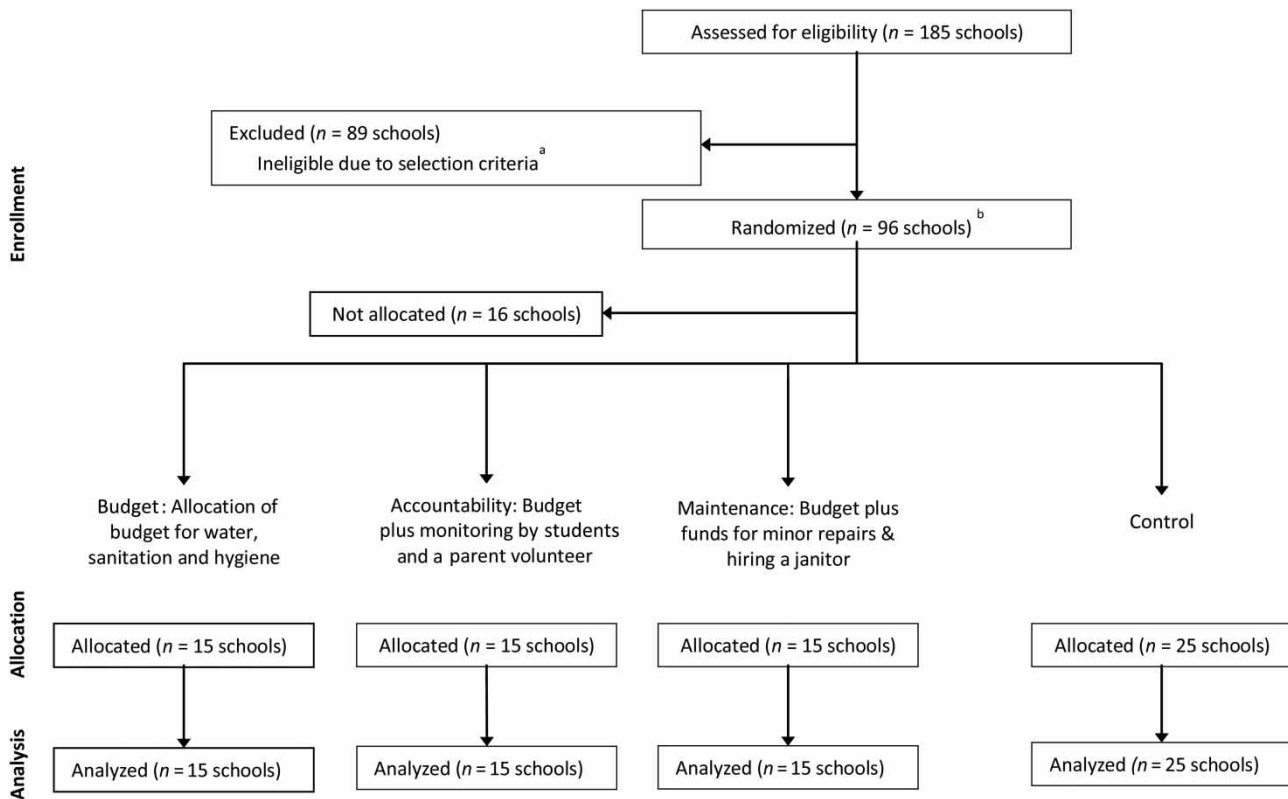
Enrollment

Assessed for eligibility ($n$ = 185 schools)

Excluded ($n$ = 89 schools)
Ineligible due to selection criteria$^{a}$

Randomized ($n$ = 96 schools)$^{b}$

Not allocated ($n$ = 16 schools)

Budget: Allocation of budget for water, sanitation and hygiene

Accountability: Budget plus monitoring by students and a parent volunteer

Maintenance: Budget plus funds for minor repairs & hiring a janitor

Control

Allocation

Allocated ($n$ = 15 schools)

Allocated ($n$ = 15 schools)

Allocated ($n$ = 15 schools)

Allocated ($n$ = 25 schools)

Analysis

Analyzed ($n$ = 15 schools)

Analyzed ($n$ = 15 schools)

Analyzed ($n$ = 15 schools)

Analyzed ($n$ = 25 schools)